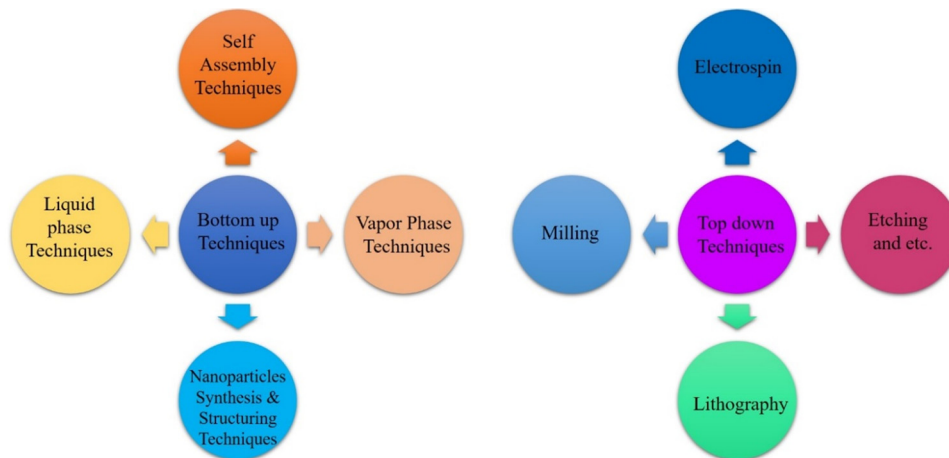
Self Assembly Techniques

Liquid phase Techniques

Bottom up Techniques

Vapor Phase Techniques

Nanoparticles Synthesis & Structuring Techniques

Electrospin

Milling

Top down Techniques

Etching and etc.

Lithography